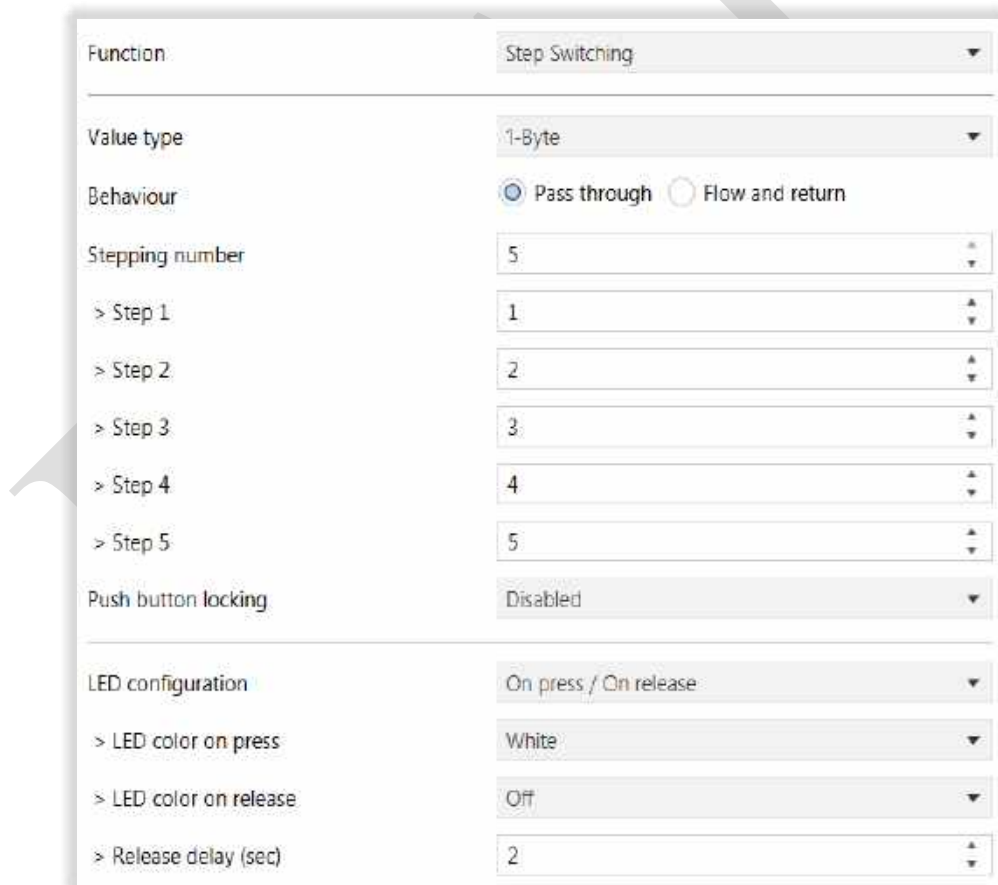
Function Step Switching

Value type 1-Byte

Behaviour Pass through Flow and return

Stepping number 5

> Step 1 1

> Step 2 2

> Step 3 3

> Step 4 4

> Step 5 5

Push button locking Disabled

LED configuration On press / On release

> LED color on press White

> LED color on release Off

> Release delay (sec) 2